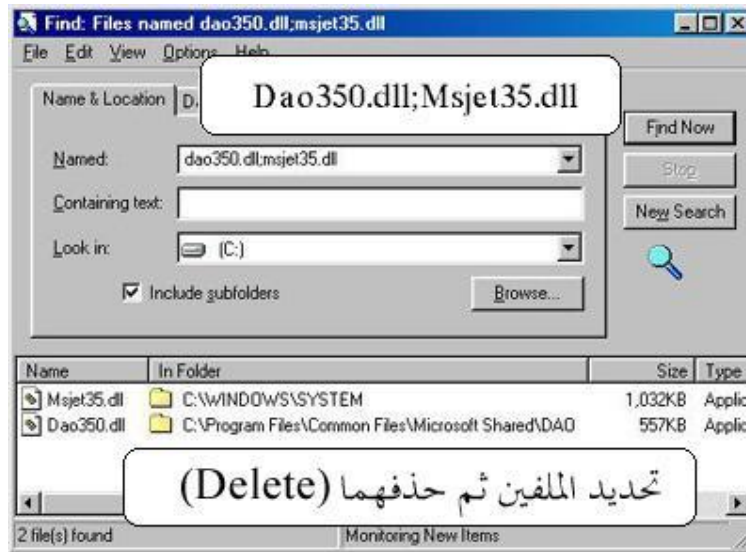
Find: Files named dao350.dll;msjet35.dll

File Edit View Options Help

Dao350.dll;Msjet35.dll

Name & Location D

Find Now

Stop

New Search

Named: dao350.dll;msjet35.dll

Containing text:

Look in: (C:)

Include subfolders

Browse...

| Name | In Folder | Size | Type |
|---|---|---|---|
| Msjet35.dll | C:\WINDOWS\SYSTEM | 1,032KB | Applic |
| Dao350.dll | C:\Program Files\Common Files\Microsoft Shared\DAO | 557KB | Applic |

تحديد الملفين ثم حذفهما (Delete)

2 file(s) found

Monitoring New Items